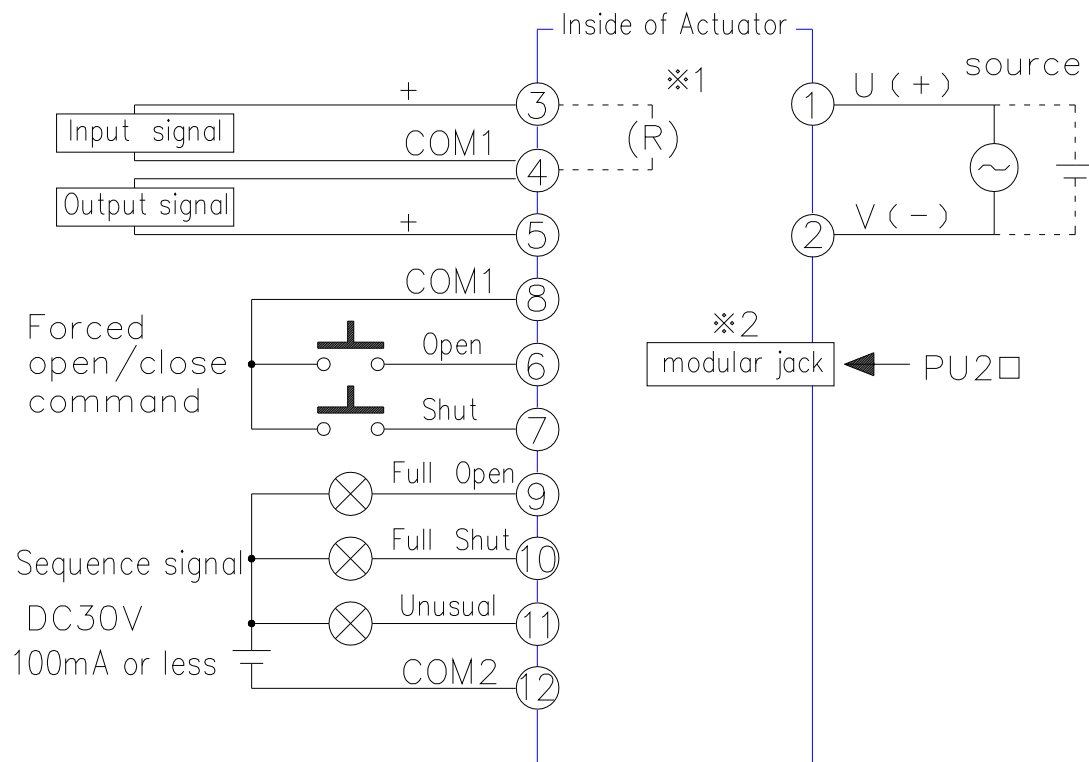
Inside of Actuator

+
3
Input signal
COM1
4
※1
(R)
Output signal
+
5
COM1
8
Forced open/close command
Open
6
Shut
7
Full Open
9
Full Shut
10
Sequence signal
Unusual
11
DC30V
100mA or less
COM2
12

1
U (+)
source
2
V (−)
※2
modular jack
PU2□